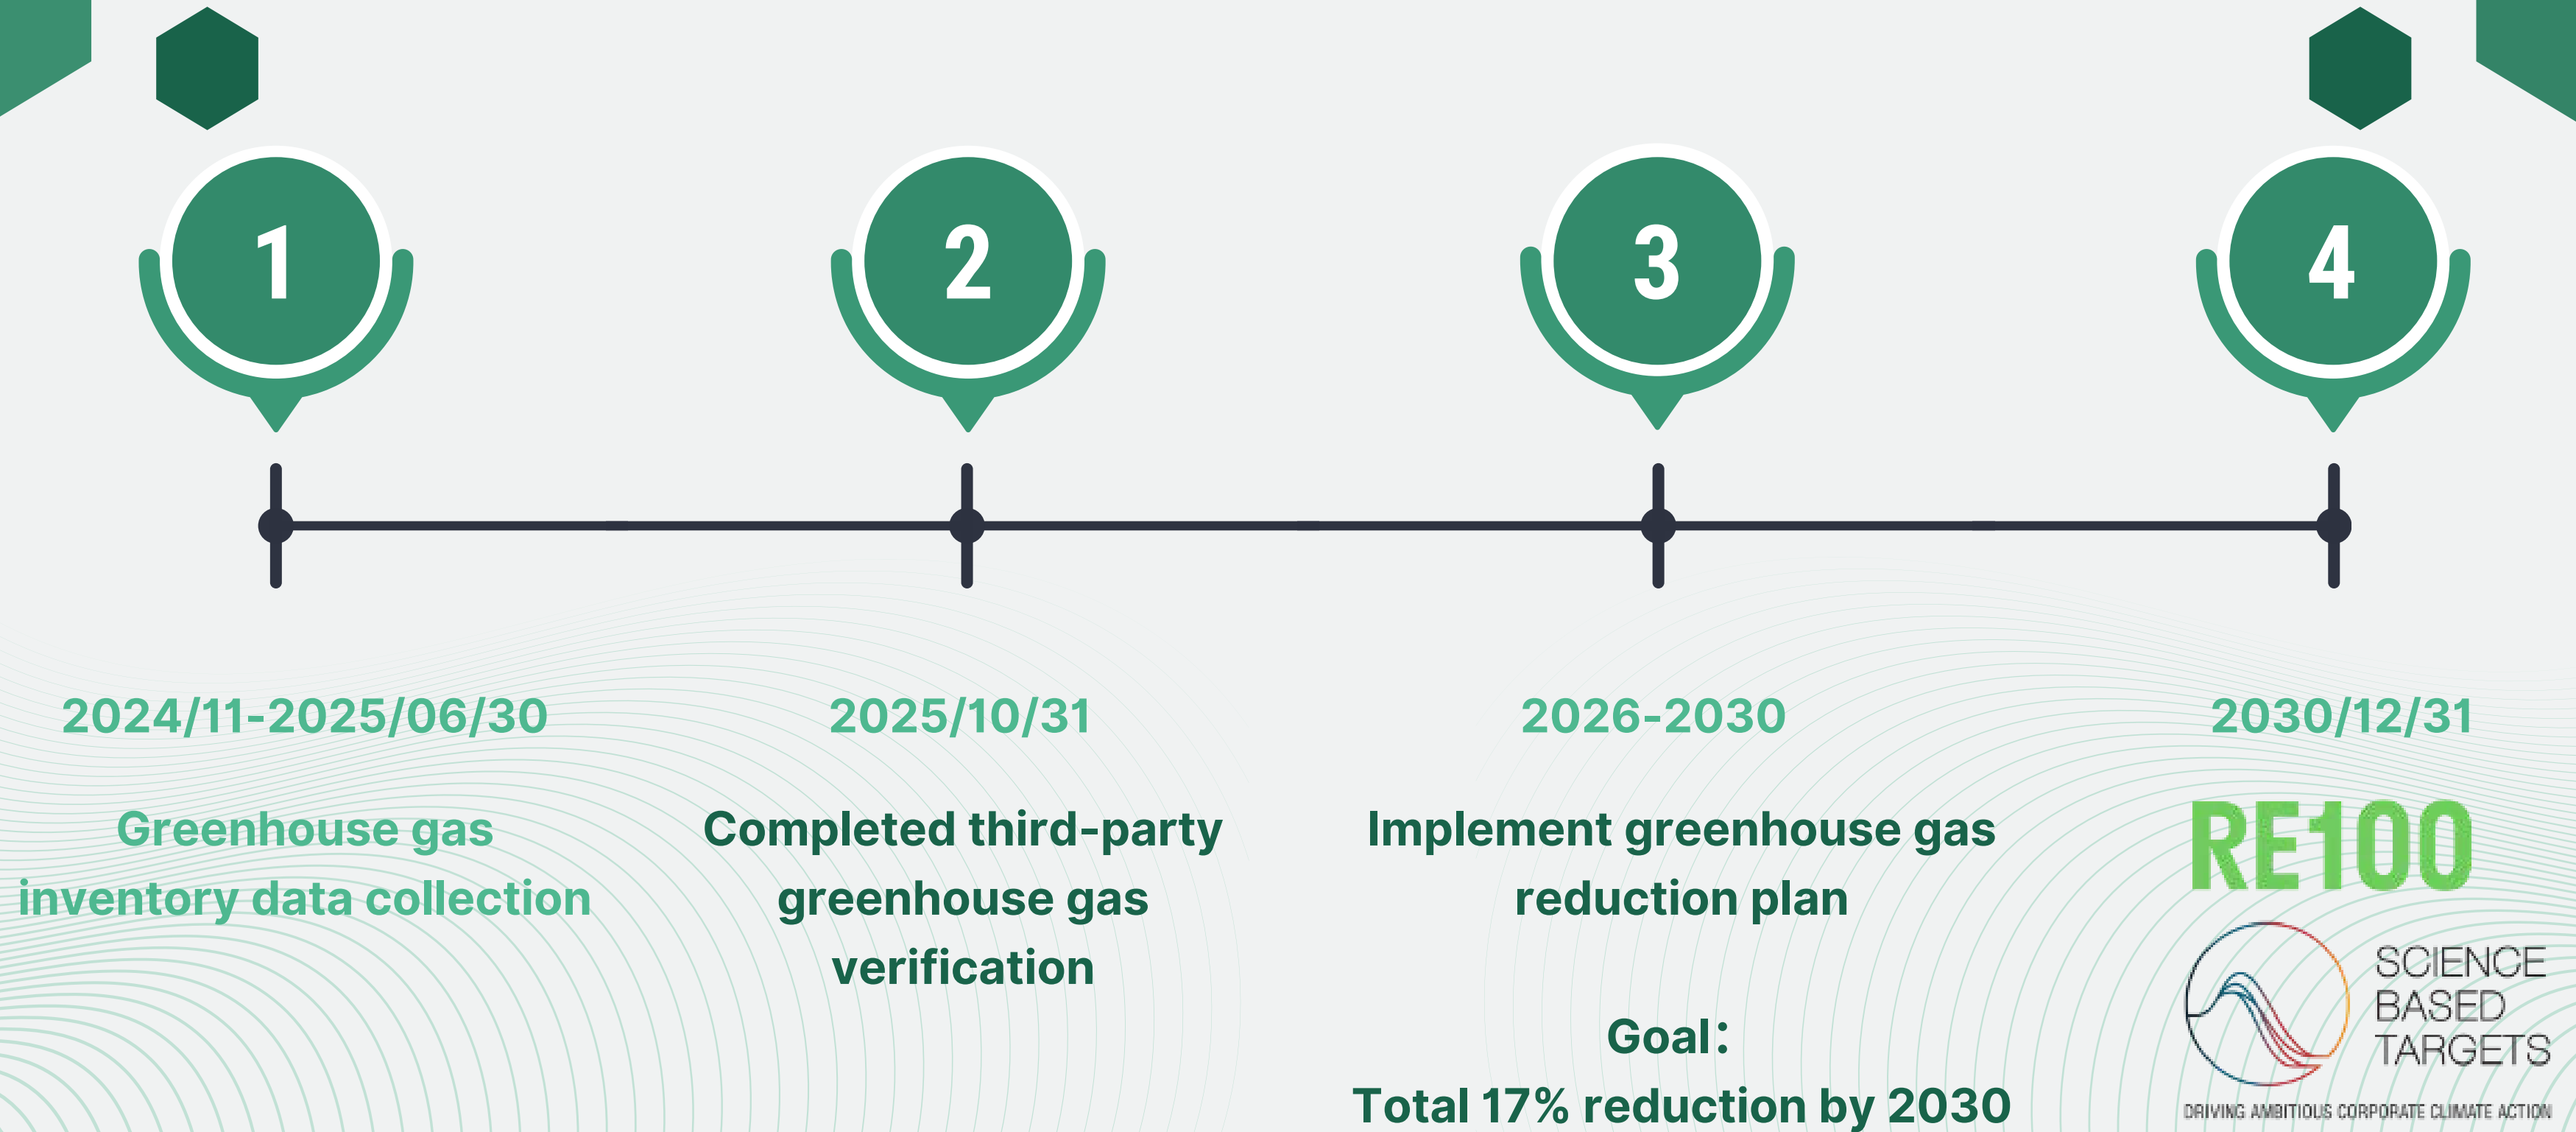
1

2

3

4

2024/11-2025/06/30

Greenhouse gas inventory data collection

2025/10/31

Completed third-party greenhouse gas verification

2026-2030

Implement greenhouse gas reduction plan

Goal:
Total 17% reduction by 2030

2030/12/31

RE100

SCIENCE BASED TARGETS

DRIVING AMBITIOUS CORPORATE CLIMATE ACTION